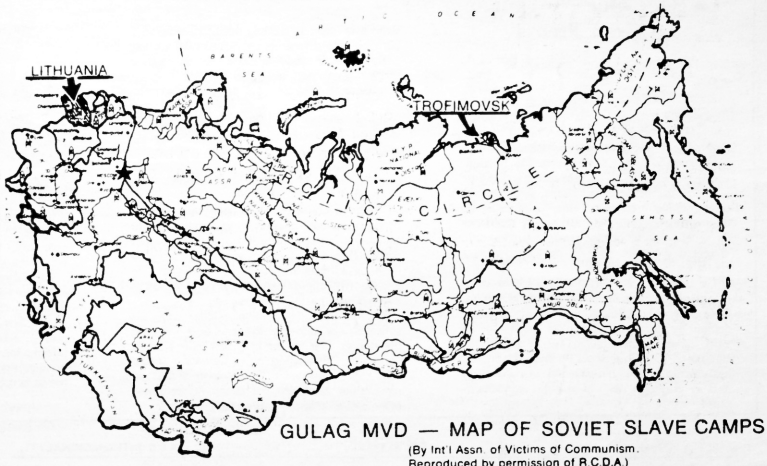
A R T I C O C E A N

BARENTS SEA

LITHUANIA

TROFIMOVSK

ARCTIC CIRCLE

OKHOTSK SEA

GULAG MVD — MAP OF SOVIET SLAVE CAMPS

(By Int'l Assn. of Victims of Communism. Reproduced by permission of R.C.D.A.)